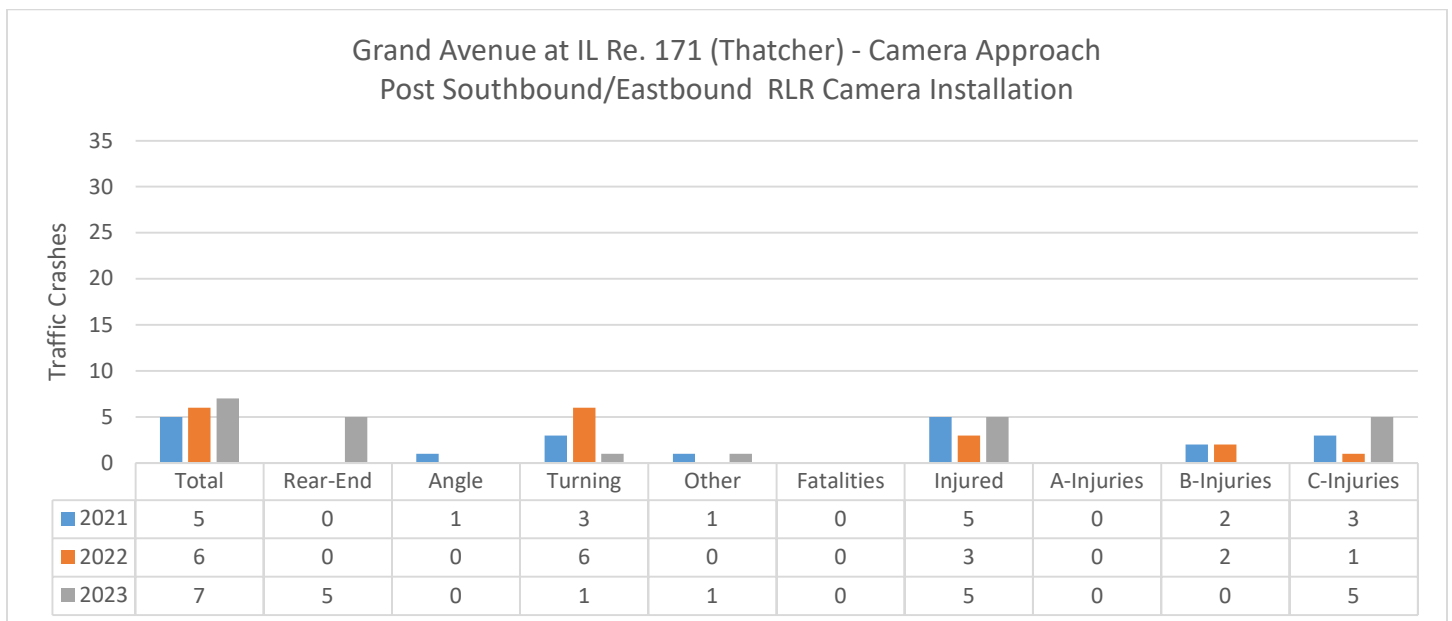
Grand Avenue at IL Re. 171 (Thatcher) - Camera Approach
Post Southbound/Eastbound RLR Camera Installation

Traffic Crashes

35
30
25
20
15
10
5
0

| | Total | Rear-End | Angle | Turning | Other | Fatalities | Injured | A-Injuries | B-Injuries | C-Injuries |
|---|---|---|---|---|---|---|---|---|---|---|
| 2021 | 5 | 0 | 1 | 3 | 1 | 0 | 5 | 0 | 2 | 3 |
| 2022 | 6 | 0 | 0 | 6 | 0 | 0 | 3 | 0 | 2 | 1 |
| 2023 | 7 | 5 | 0 | 1 | 1 | 0 | 5 | 0 | 0 | 5 |